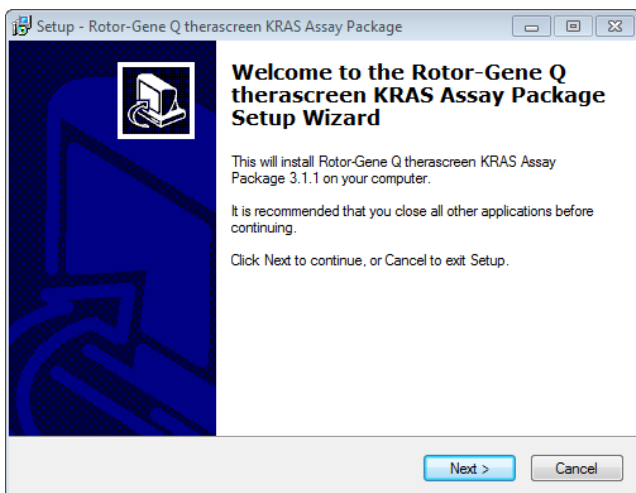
Setup - Rotor-Gene Q therascreen KRAS Assay Package

Welcome to the Rotor-Gene Q therascreen KRAS Assay Package Setup Wizard

This will install Rotor-Gene Q therascreen KRAS Assay Package 3.1.1 on your computer.

It is recommended that you close all other applications before continuing.

Click Next to continue, or Cancel to exit Setup.

Next >

Cancel